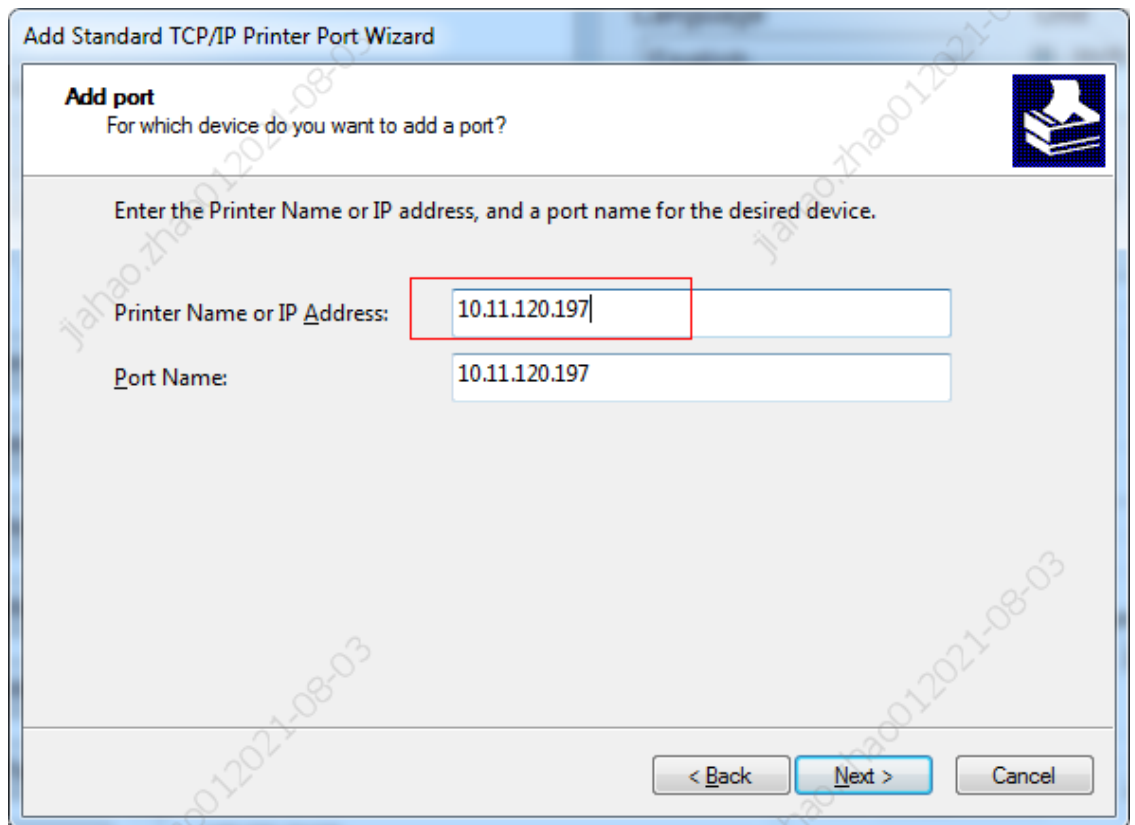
Add Standard TCP/IP Printer Port Wizard

Add port
For which device do you want to add a port?

Enter the Printer Name or IP address, and a port name for the desired device.

Printer Name or IP Address: 10.11.120.197

Port Name: 10.11.120.197

< Back | Next > | Cancel

jiahao.zhao012021-08-03
jiahao.zhao012021-08-03
jiahao.zhao012021-08-03
jiahao.zhao012021-08-03